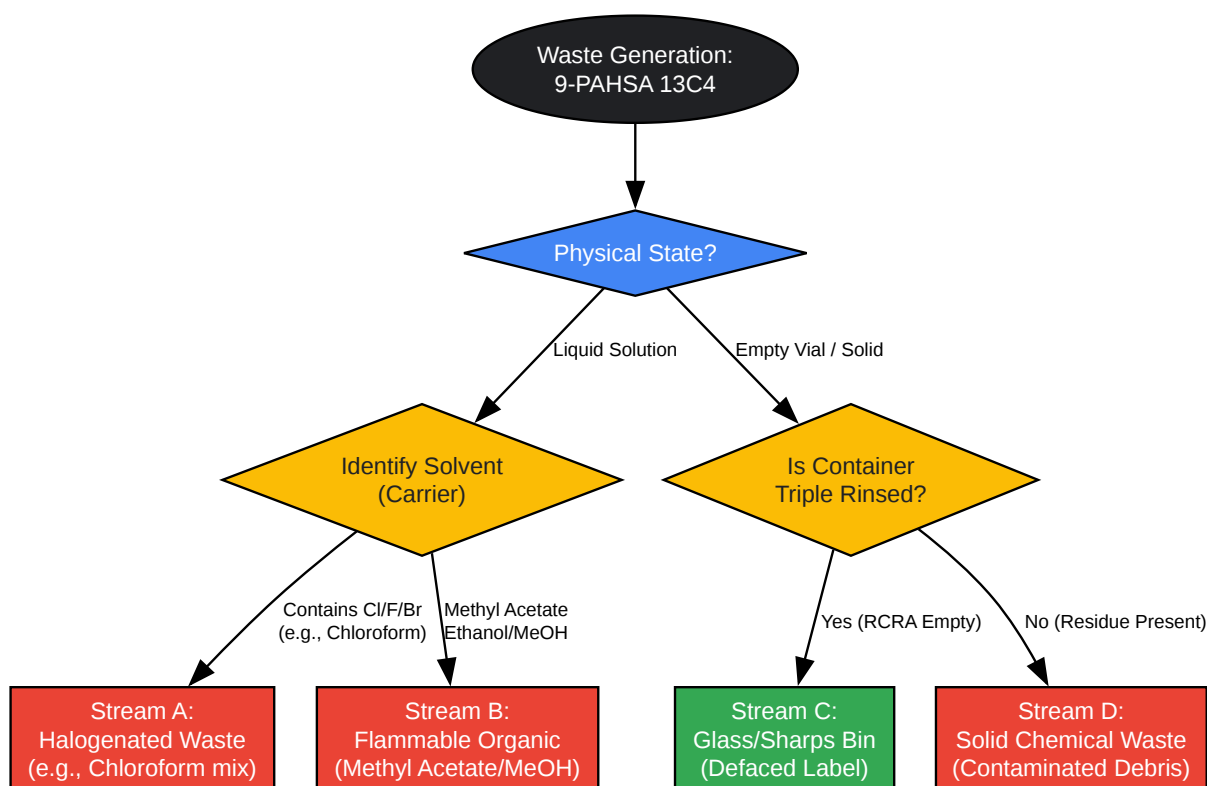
Waste Generation:
9-PAHSA 13C4

Physical State?

Liquid Solution

Empty Vial / Solid

Identify Solvent
(Carrier)

Is Container
Triple Rinsed?

Contains Cl/F/Br
(e.g., Chloroform)

Methyl Acetate
Ethanol/MeOH

Yes (RCRA Empty)

No (Residue Present)

Stream A:
Halogenated Waste
(e.g., Chloroform mix)

Stream B:
Flammable Organic
(Methyl Acetate/MeOH)

Stream C:
Glass/Sharps Bin
(Defaced Label)

Stream D:
Solid Chemical Waste
(Contaminated Debris)